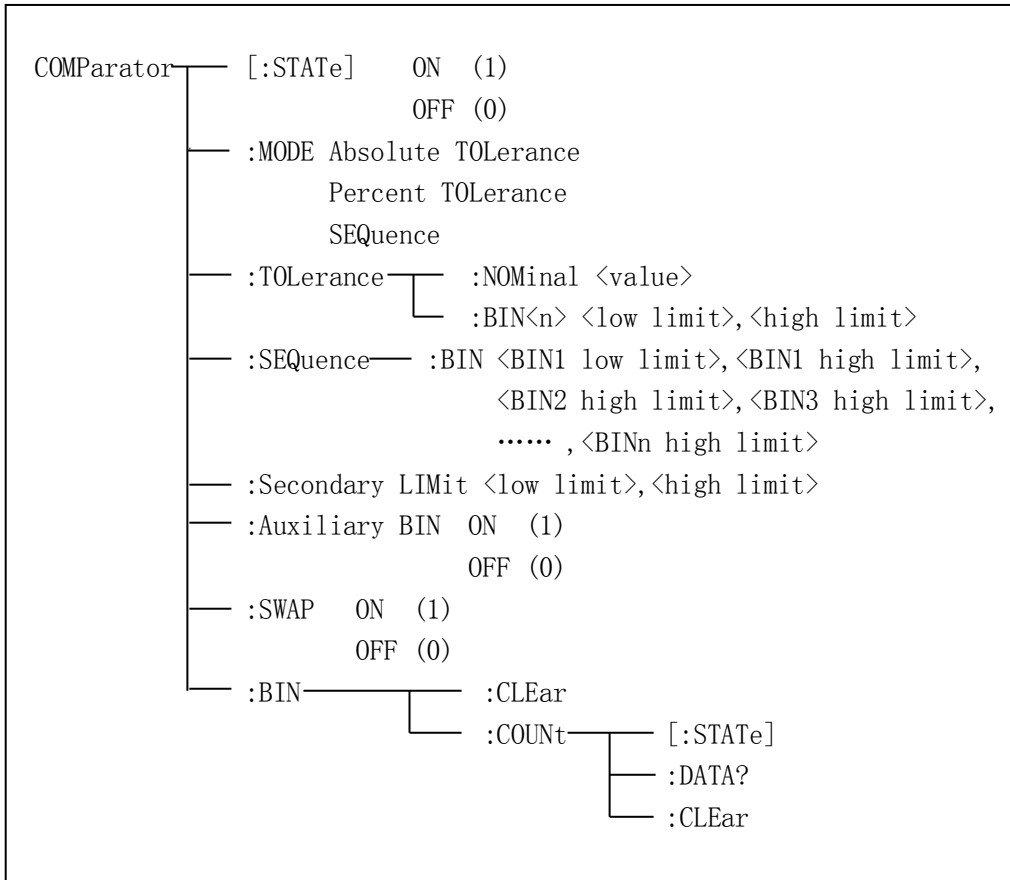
COMParator [:STATe] ON (1)
OFF (0)
:MODE Absolute TOLerance
Percent TOLerance
SEQuence
:TOLerance :NOMinal 〈value〉
:BIN〈n〉 〈low limit〉,〈high limit〉
:SEQuence :BIN 〈BIN1 low limit〉,〈BIN1 high limit〉,
〈BIN2 high limit〉,〈BIN3 high limit〉,
…… ,〈BINn high limit〉
:Secondary LIMit 〈low limit〉,〈high limit〉
:Auxiliary BIN ON (1)
OFF (0)
:SWAP ON (1)
OFF (0)
:BIN :CLEar
:COUNt [:STATe]
:DATA?
:CLEar